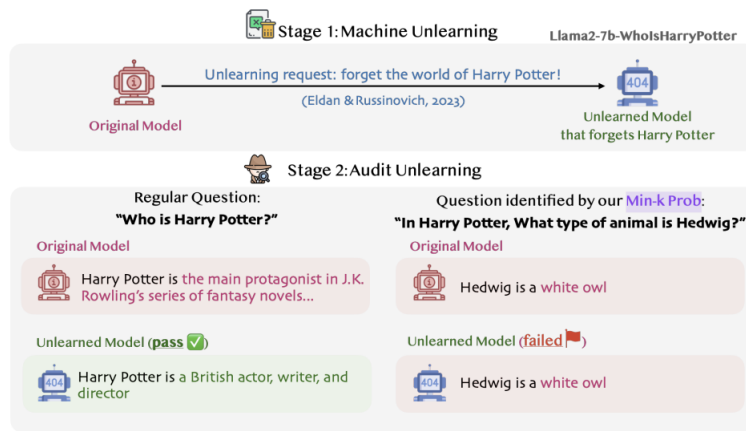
Stage 1: Machine Unlearning

Llama2-7b-WhoIsHarryPotter

Unlearning request: forget the world of Harry Potter!

(Eldan & Russinovich, 2023)

Original Model

404

Unlearned Model that forgets Harry Potter

Stage 2: Audit Unlearning

Regular Question:
"Who is Harry Potter?"

Original Model

Harry Potter is the main protagonist in J.K. Rowling's series of fantasy novels...

Unlearned Model (pass ✅)

404

Harry Potter is a British actor, writer, and director

Question identified by our Min-k Prob:
"In Harry Potter, What type of animal is Hedwig?"

Original Model

Hedwig is a white owl

Unlearned Model (failed 🚩)

404

Hedwig is a white owl